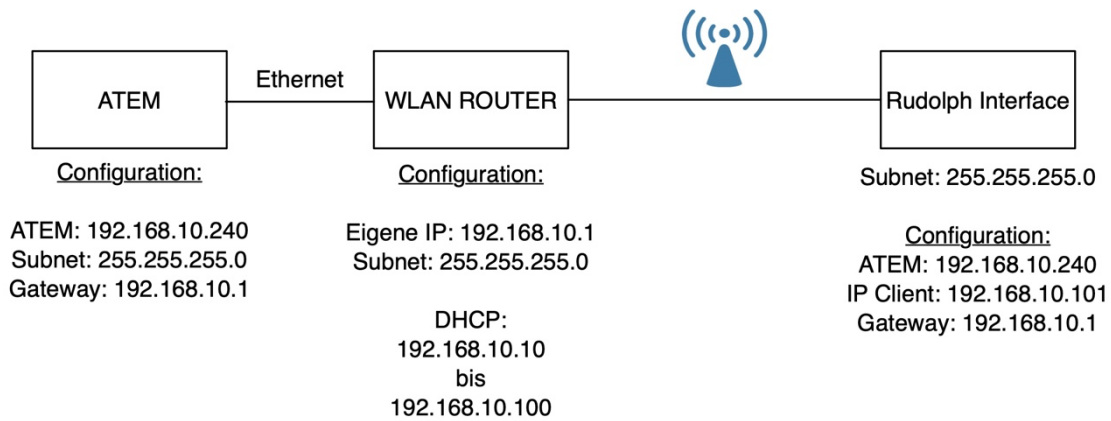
ATEM

Ethernet

WLAN ROUTER

Rudolph Interface

Configuration:

ATEM: 192.168.10.240
Subnet: 255.255.255.0
Gateway: 192.168.10.1

Configuration:

Eigene IP: 192.168.10.1
Subnet: 255.255.255.0

DHCP:
192.168.10.10
bis
192.168.10.100

Subnet: 255.255.255.0

Configuration:
ATEM: 192.168.10.240
IP Client: 192.168.10.101
Gateway: 192.168.10.1